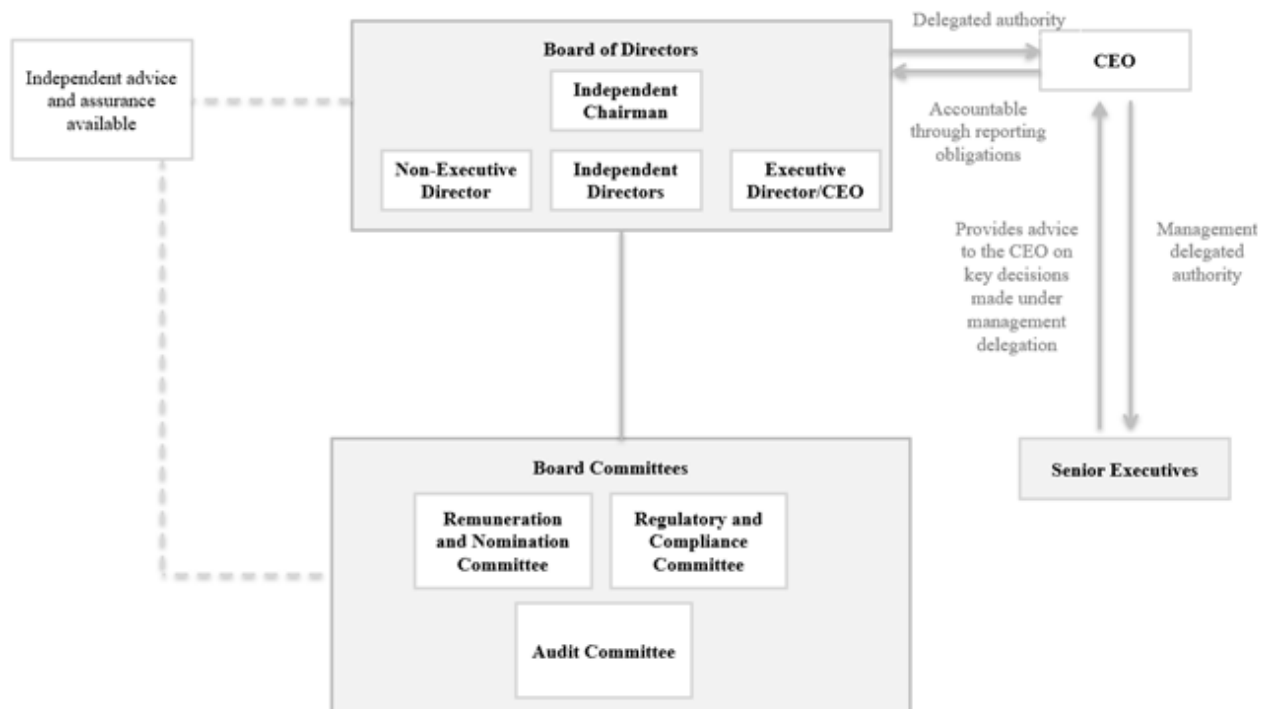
Independent advice and assurance available

Board of Directors

Independent Chairman

Non-Executive Director

Independent Directors

Executive Director/CEO

Delegated authority

CEO

Accountable through reporting obligations

Provides advice to the CEO on key decisions made under management delegation

Management delegated authority

Senior Executives

Board Committees

Remuneration and Nomination Committee

Regulatory and Compliance Committee

Audit Committee